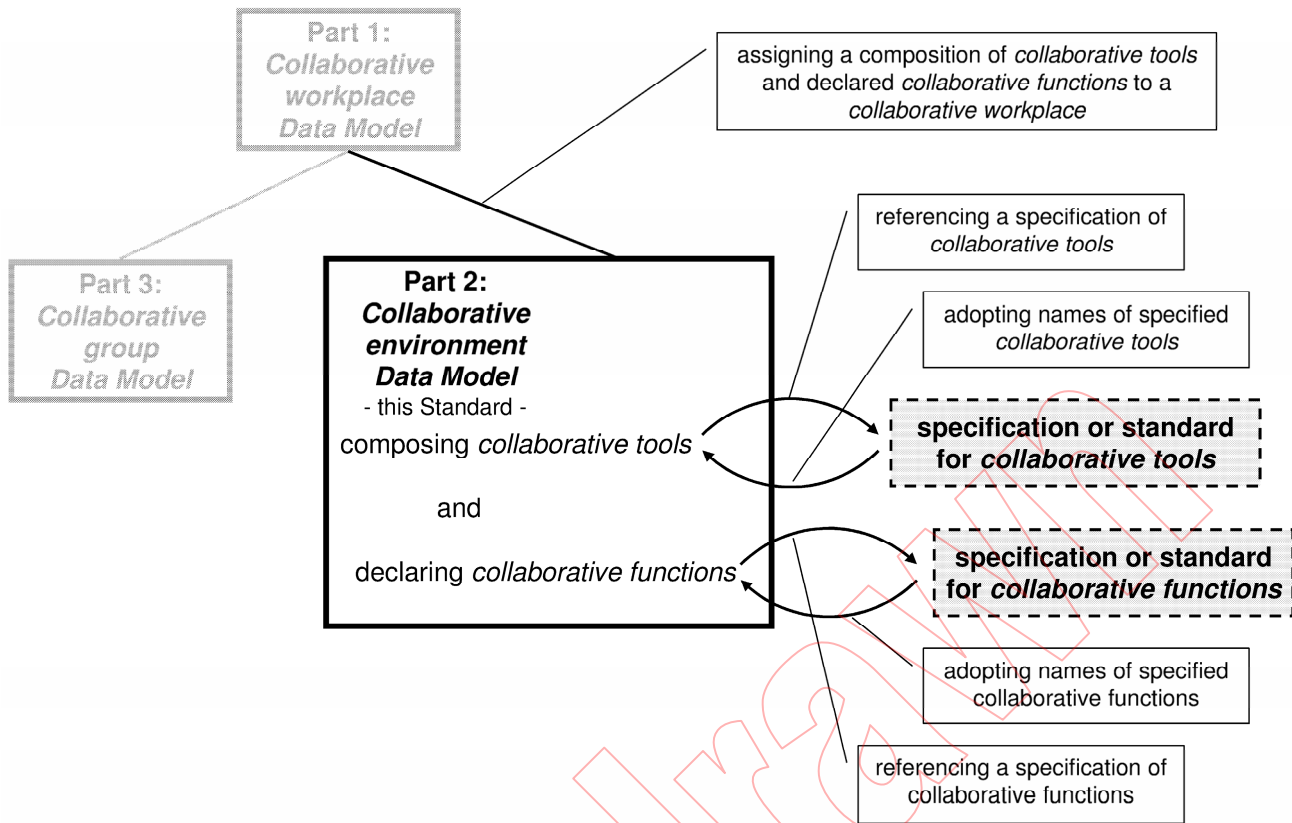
Part 1:
*Collaborative workplace Data Model*

assigning a composition of *collaborative tools* and declared *collaborative functions* to a *collaborative workplace*

Part 3:
*Collaborative group Data Model*

referencing a specification of *collaborative tools*

**Part 2:**
***Collaborative environment Data Model***
- this Standard -
composing *collaborative tools*

and

declaring *collaborative functions*

adopting names of specified *collaborative tools*

**specification or standard for *collaborative tools***

**specification or standard for *collaborative functions***

adopting names of specified collaborative functions

referencing a specification of collaborative functions

Draft